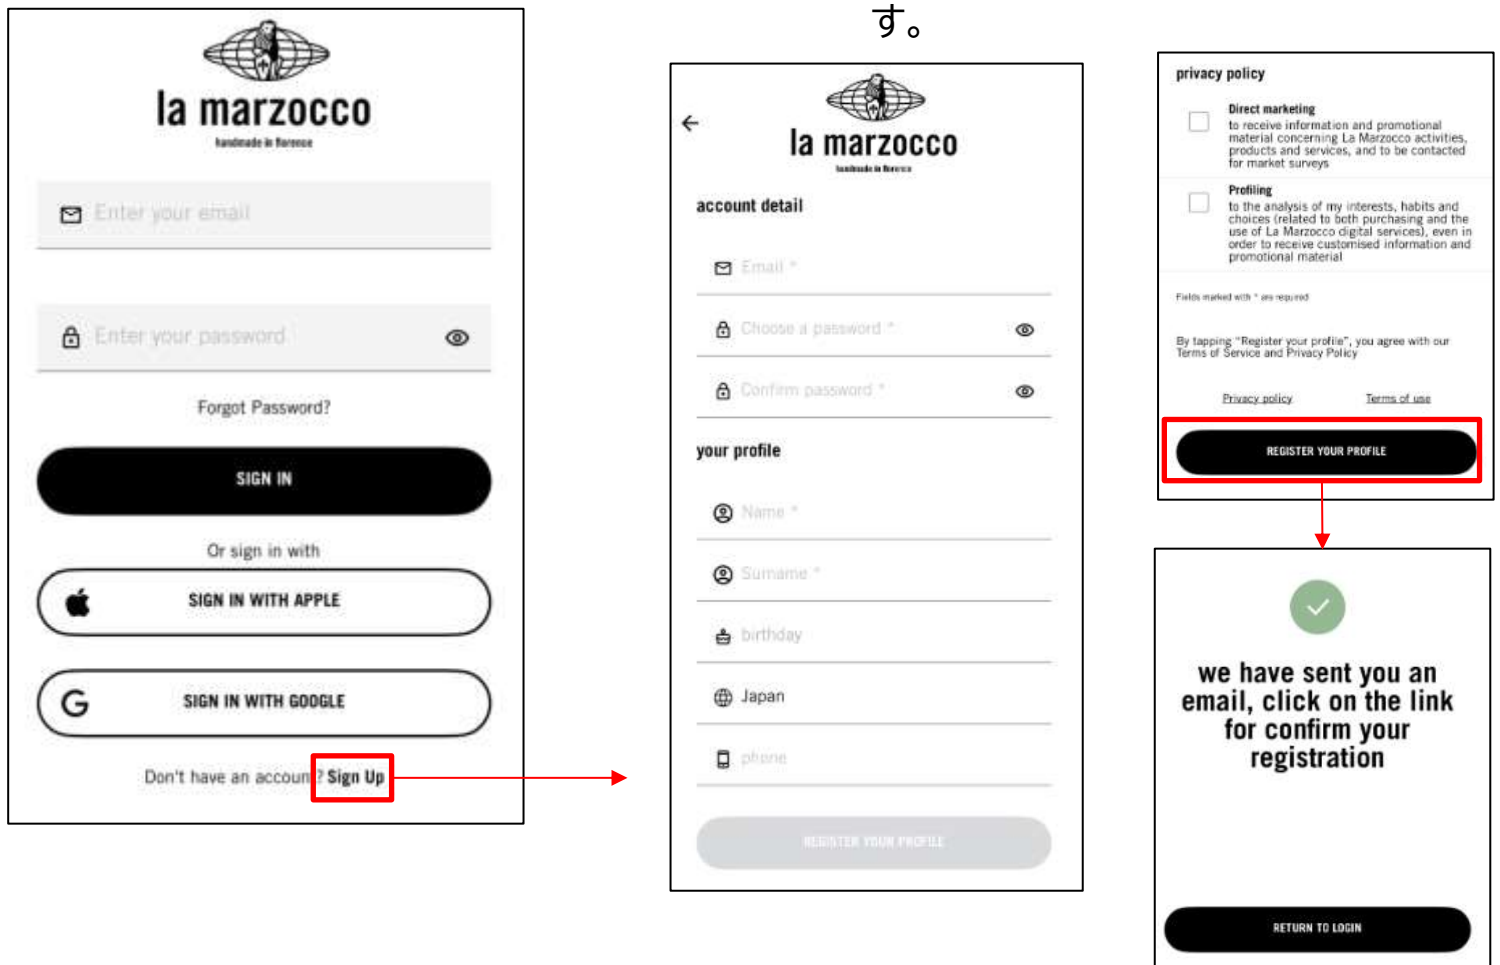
す。

la marzocco
handmade in florence

Enter your email

Enter your password

Forgot Password?

SIGN IN

Or sign in with

SIGN IN WITH APPLE

SIGN IN WITH GOOGLE

Don't have an account? Sign Up

la marzocco
handmade in florence

account detail

Email *

Choose a password *

Confirm password *

your profile

Name *

Surname *

birthday

Japan

phone

REGISTER YOUR PROFILE

privacy policy

Direct marketing
to receive information and promotional material concerning La Marzocco activities, products and services, and to be contacted for market surveys

Profiling
to the analysis of my interests, habits and choices (related to both purchasing and the use of La Marzocco digital services), even in order to receive customised information and promotional material

Fields marked with * are required

By tapping "Register your profile", you agree with our Terms of Service and Privacy Policy

Privacy policy

Terms of use

REGISTER YOUR PROFILE

we have sent you an email, click on the link for confirm your registration

RETURN TO LOGIN